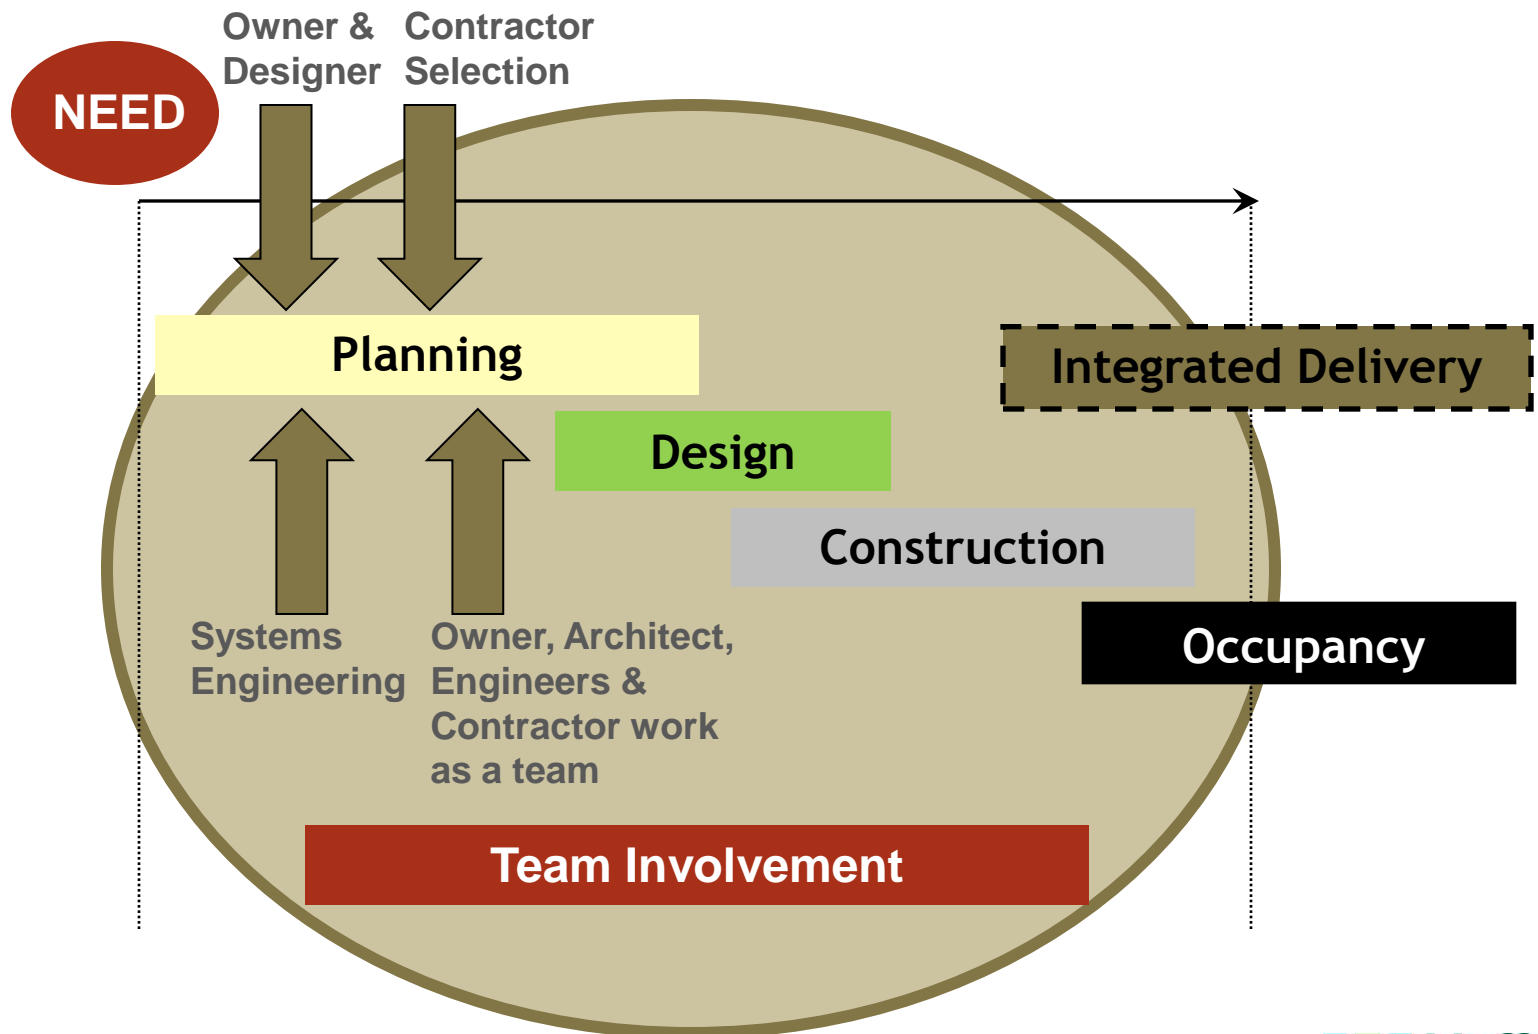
NEED

Owner & Designer

Contractor Selection

Planning

Integrated Delivery

Design

Construction

Occupancy

Systems Engineering

Owner, Architect, Engineers & Contractor work as a team

Team Involvement